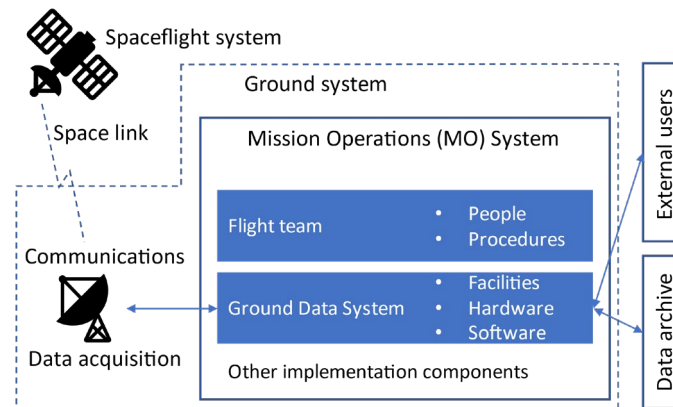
Spaceflight system

Ground system

Space link

Mission Operations (MO) System

External users

Flight team

• People
• Procedures

Communications

Ground Data System

• Facilities
• Hardware
• Software

Data archive

Data acquisition

Other implementation components